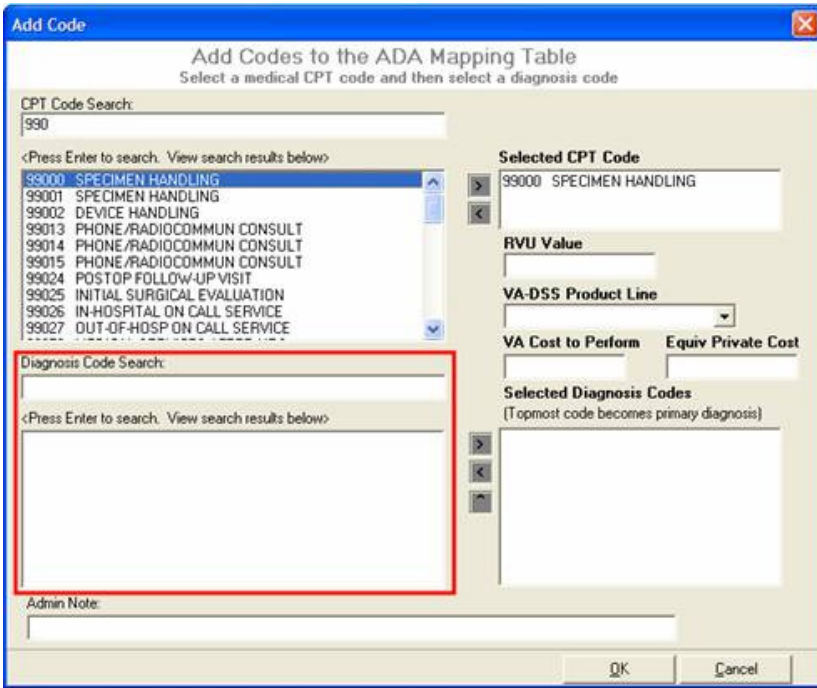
Add Code

Add Codes to the ADA Mapping Table
Select a medical CPT code and then select a diagnosis code

CPT Code Search:
990

<Press Enter to search. View search results below>

99000 SPECIMEN HANDLING
99001 SPECIMEN HANDLING
99002 DEVICE HANDLING
99013 PHONE/RADIOCOMMUN CONSULT
99014 PHONE/RADIOCOMMUN CONSULT
99015 PHONE/RADIOCOMMUN CONSULT
99024 POSTOP FOLLOW-UP VISIT
99025 INITIAL SURGICAL EVALUATION
99026 IN-HOSPITAL ON CALL SERVICE
99027 OUT-OF-HOSP ON CALL SERVICE

Selected CPT Code
99000 SPECIMEN HANDLING

RVU Value

VA-DSS Product Line

VA Cost to Perform

Equiv Private Cost

Diagnosis Code Search:

<Press Enter to search. View search results below>

Selected Diagnosis Codes
(Topmost code becomes primary diagnosis)

Admin Note:

OK

Cancel